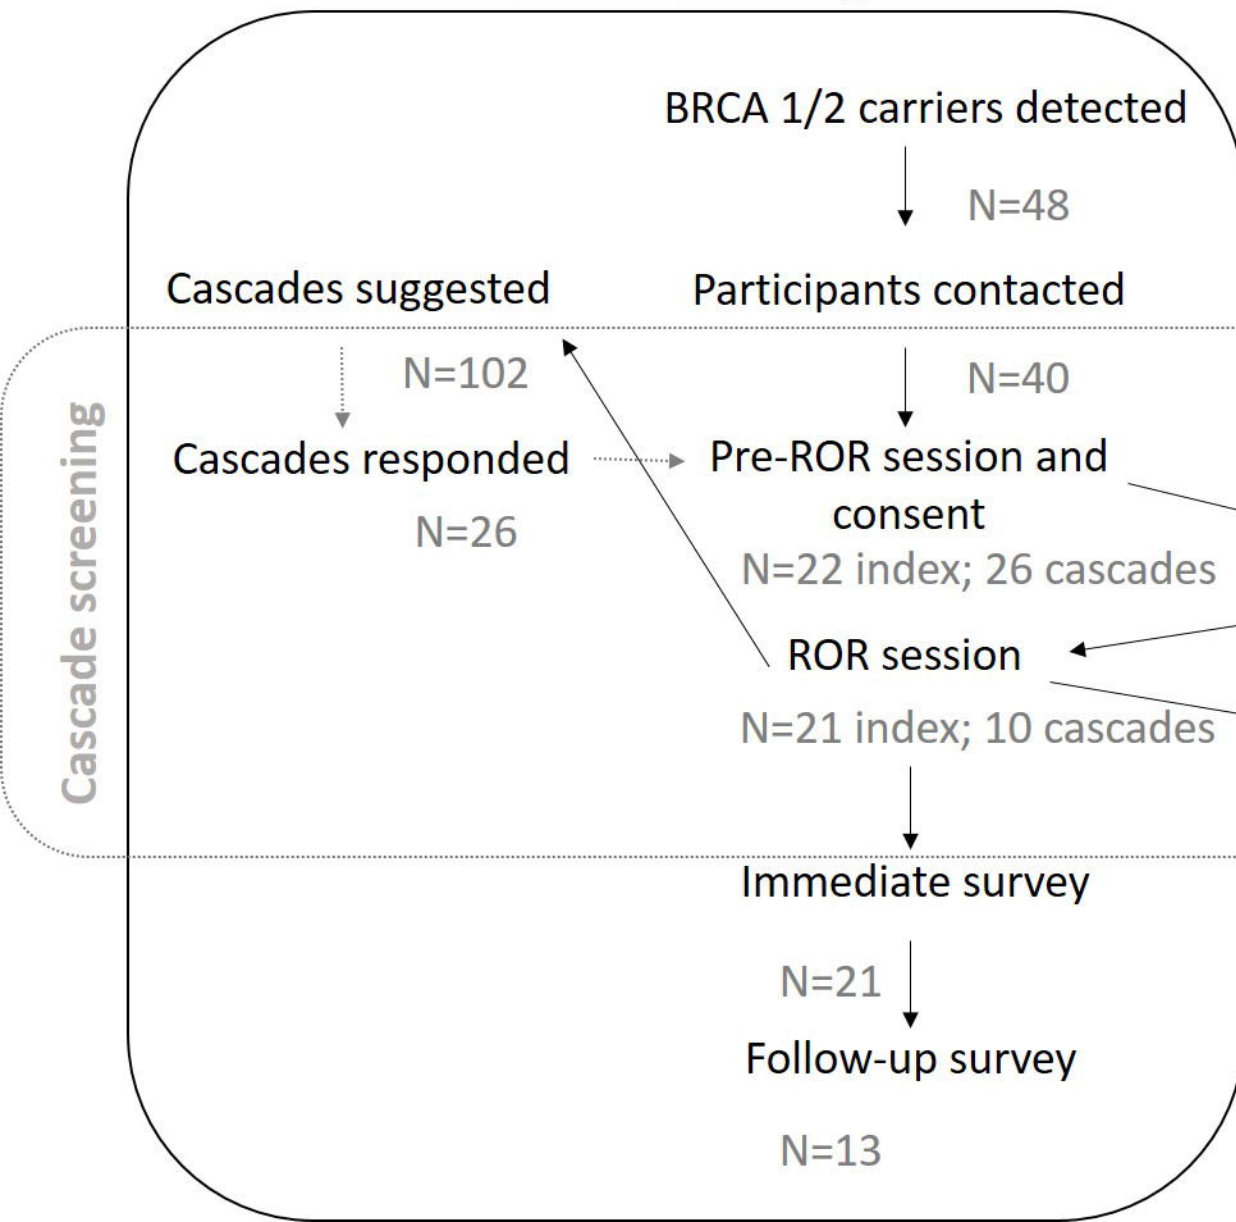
BRCA 1/2 carriers detected

N=48

Cascades suggested

Participants contacted

Cascade screening

N=102

N=40

Cascades responded

Pre-ROR session and consent

N=26

N=22 index; 26 cascades

ROR session

N=21 index; 10 cascades

Immediate survey

N=21

Follow-up survey

N=13